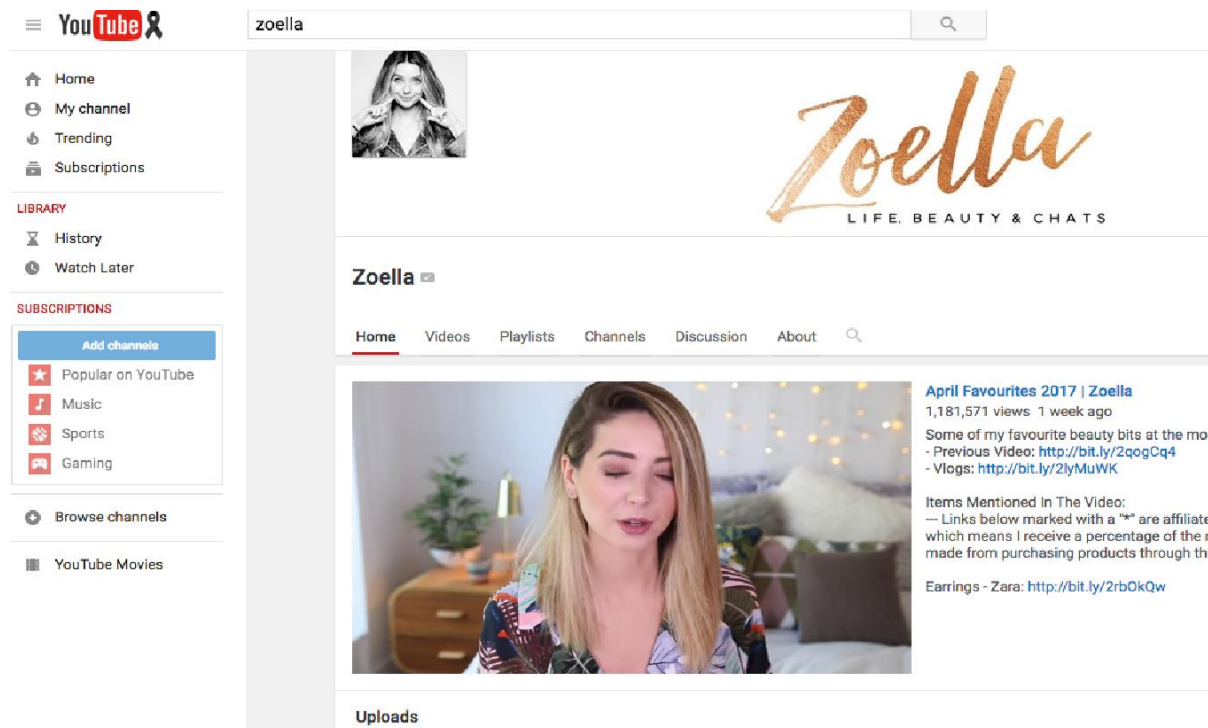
YouTube

zoella

Home
My channel
Trending
Subscriptions

LIBRARY
History
Watch Later

SUBSCRIPTIONS
Add channels
Popular on YouTube
Music
Sports
Gaming

Browse channels

YouTube Movies

Zoella
LIFE, BEAUTY & CHATS

Zoella

Home Videos Playlists Channels Discussion About

April Favourites 2017 | Zoella
1,181,571 views 1 week ago
Some of my favourite beauty bits at the mo
- Previous Video: http://bit.ly/2qogCq4
- Vlogs: http://bit.ly/2lyMuWK

Items Mentioned In The Video:
--- Links below marked with a "*" are affiliate
which means I receive a percentage of the
made from purchasing products through th

Earrings - Zara: http://bit.ly/2rbOkQw

Uploads